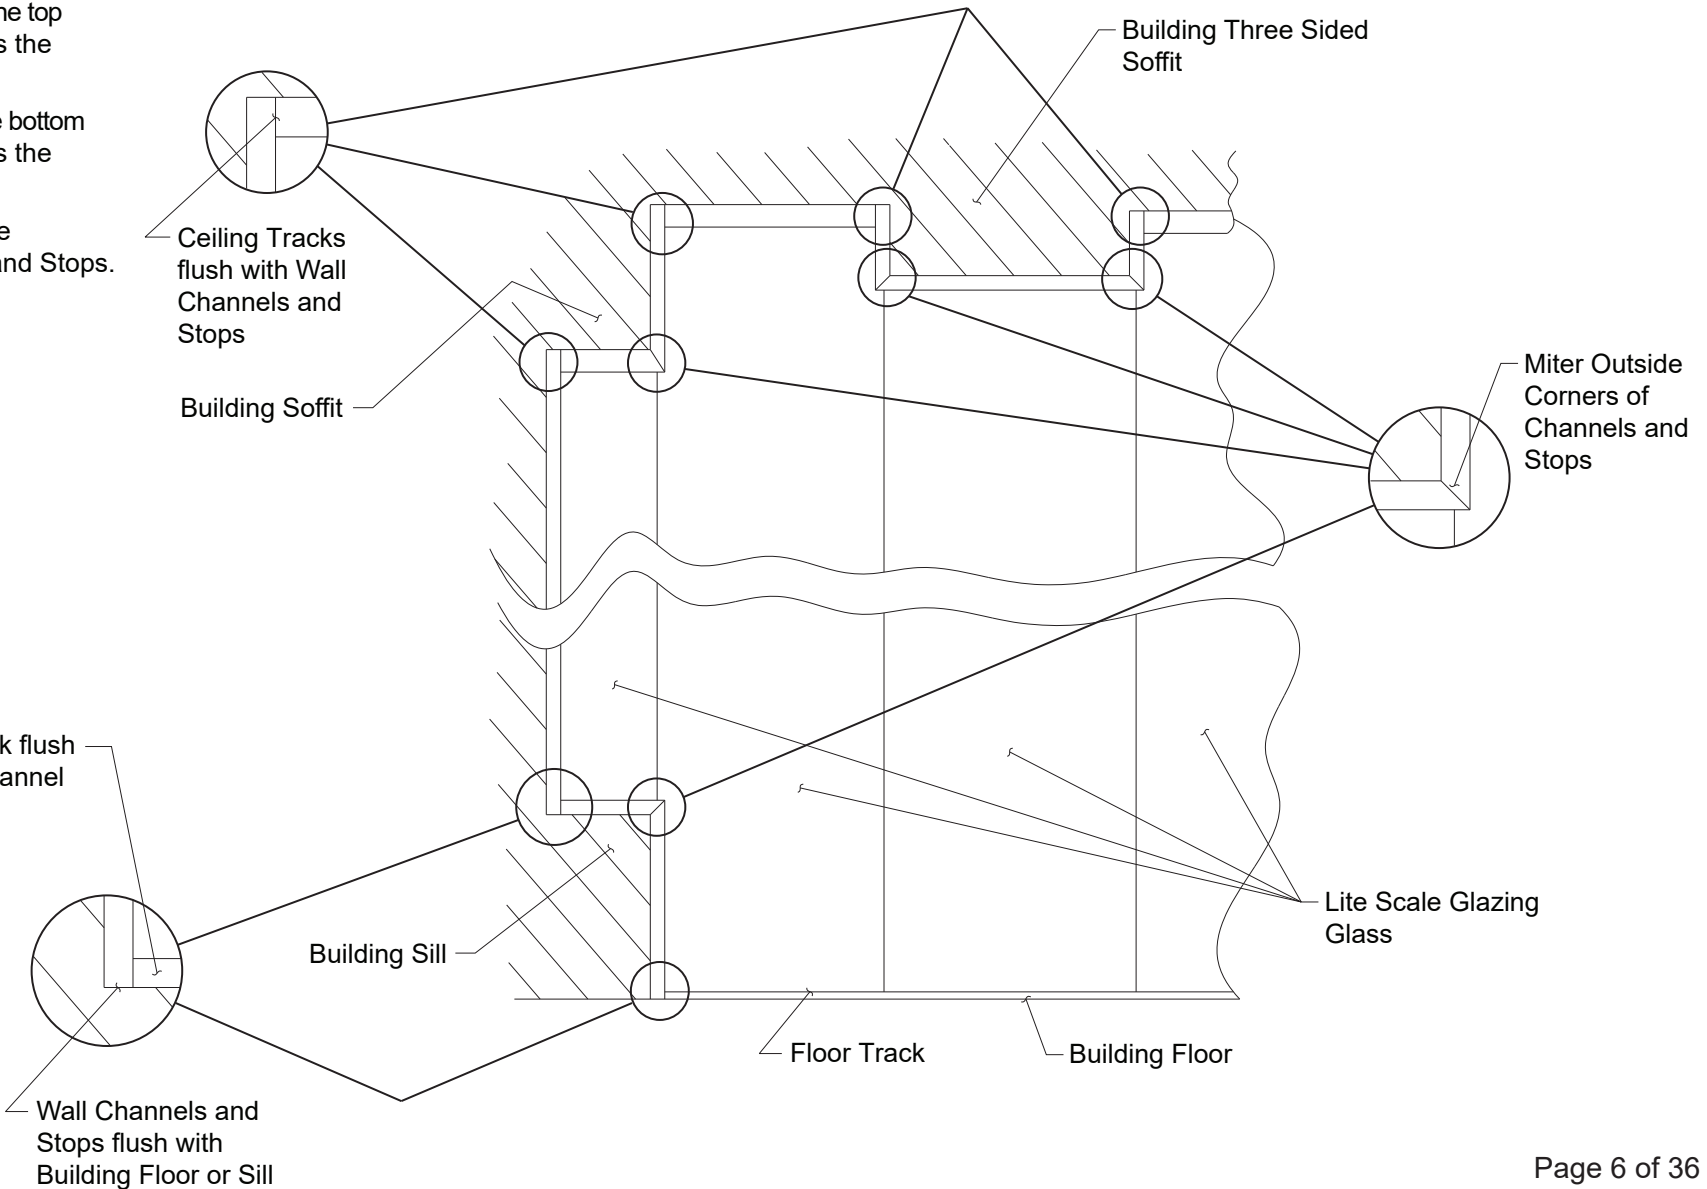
he top
s the

e bottom
s the

e
nd Stops.

Building Three Sided Soffit

Ceiling Tracks flush with Wall Channels and Stops

Building Soffit

Miter Outside Corners of Channels and Stops

k flush
annel

Building Sill

Lite Scale Glazing Glass

Floor Track

Building Floor

Wall Channels and Stops flush with Building Floor or Sill

Page 6 of 36